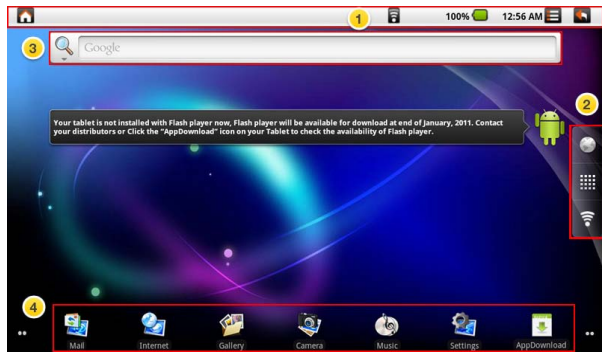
1

100% 12:56 AM

3

Google

2

Your tablet is not installed with Flash player now, Flash player will be available for download at end of January, 2011. Contact your distributors or Click the "AppDownload" icon on your Tablet to check the availability of Flash player.

4

Mail

Internet

Gallery

Camera

Music

Settings

AppDownload